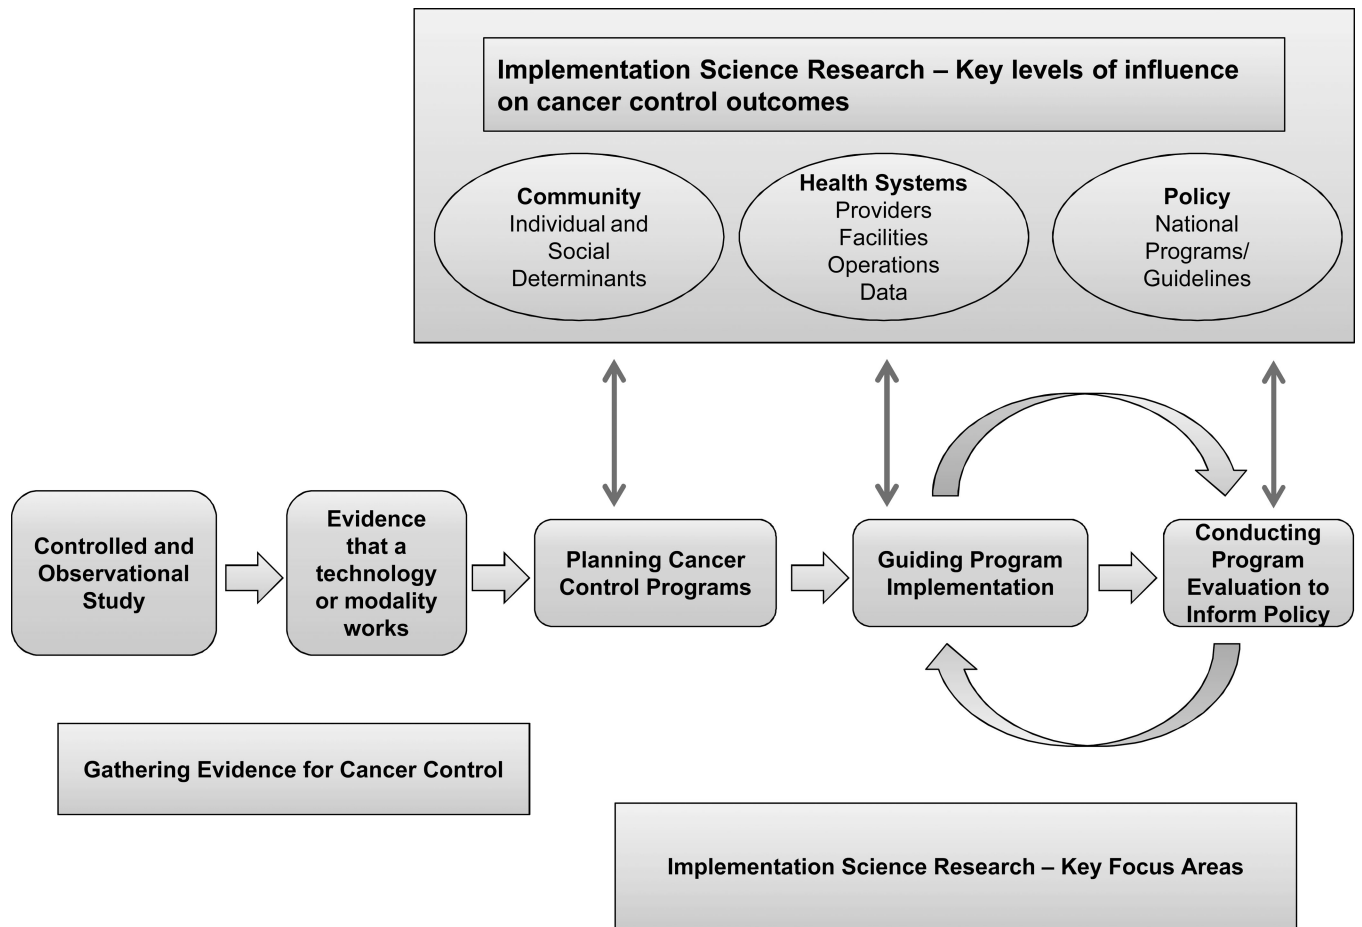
Implementation Science Research – Key levels of influence on cancer control outcomes

Community
Individual and Social Determinants

Health Systems
Providers
Facilities
Operations
Data

Policy
National Programs/ Guidelines

Controlled and Observational Study

Evidence that a technology or modality works

Planning Cancer Control Programs

Guiding Program Implementation

Conducting Program Evaluation to Inform Policy

Gathering Evidence for Cancer Control

Implementation Science Research – Key Focus Areas